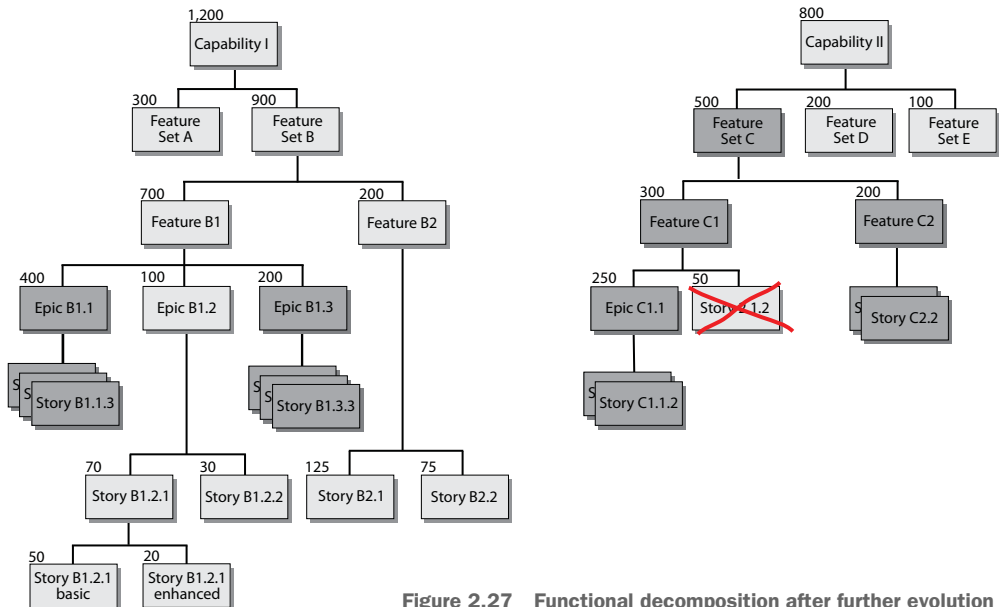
1,200
Capability I

300
Feature Set A

900
Feature Set B

700
Feature B1

200
Feature B2

400
Epic B1.1

100
Epic B1.2

200
Epic B1.3

S
S
Story B1.1.3

S
S
Story B1.3.3

70
Story B1.2.1

30
Story B1.2.2

125
Story B2.1

75
Story B2.2

50
Story B1.2.1 basic

20
Story B1.2.1 enhanced

800
Capability II

500
Feature Set C

200
Feature Set D

100
Feature Set E

300
Feature C1

200
Feature C2

250
Epic C1.1

50
Story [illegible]1.2

S
Story C2.2

S
Story C1.1.2

Figure 2.27 Functional decomposition after further evolution